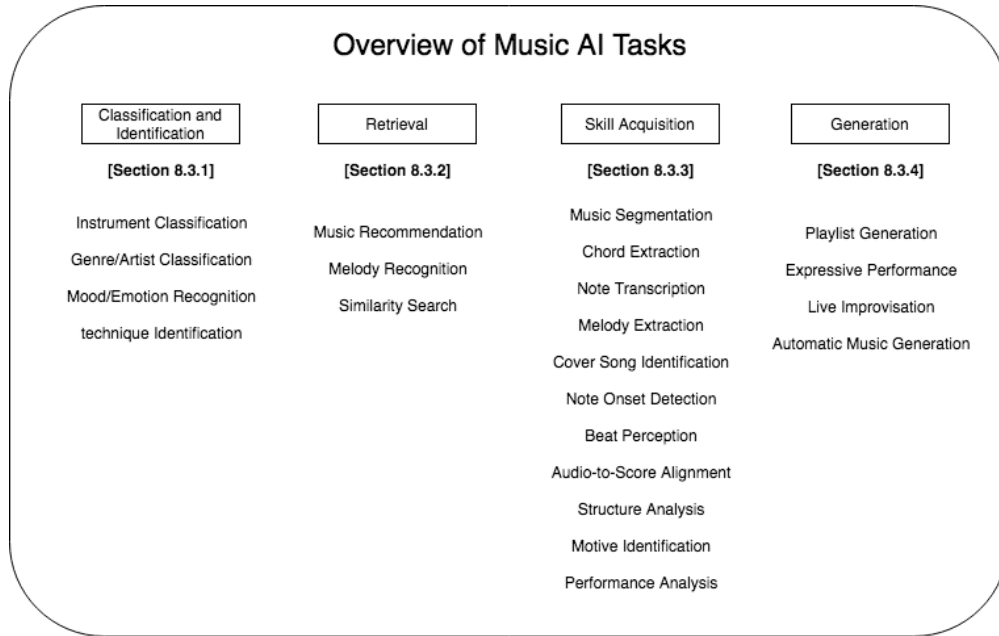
Overview of Music AI Tasks

Classification and Identification

[Section 8.3.1]

Instrument Classification

Genre/Artist Classification

Mood/Emotion Recognition

technique Identification

Retrieval

[Section 8.3.2]

Music Recommendation

Melody Recognition

Similarity Search

Skill Acquisition

[Section 8.3.3]

Music Segmentation

Chord Extraction

Note Transcription

Melody Extraction

Cover Song Identification

Note Onset Detection

Beat Perception

Audio-to-Score Alignment

Structure Analysis

Motive Identification

Performance Analysis

Generation

[Section 8.3.4]

Playlist Generation

Expressive Performance

Live Improvisation

Automatic Music Generation